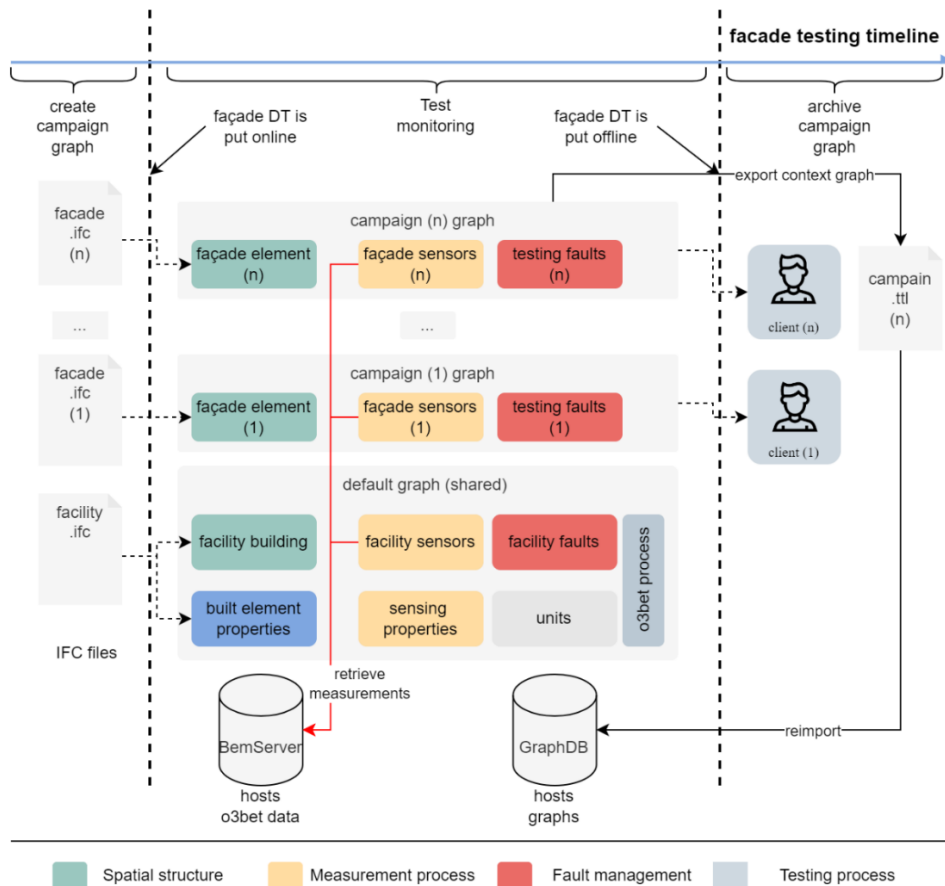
facade testing timeline

create campaign graph

façade DT is put online

Test monitoring

façade DT is put offline

archive campaign graph

export context graph

facade .ifc (n)

campaign (n) graph

façade element (n)

façade sensors (n)

testing faults (n)

client (n)

campain .ttl (n)

...

...

facade .ifc (1)

campaign (1) graph

façade element (1)

façade sensors (1)

testing faults (1)

client (1)

facility .ifc

default graph (shared)

facility building

facility sensors

facility faults

o3bet process

built element properties

sensing properties

units

IFC files

retrieve measurements

BemServer

hosts o3bet data

GraphDB

hosts graphs

reimport

Spatial structure

Measurement process

Fault management

Testing process